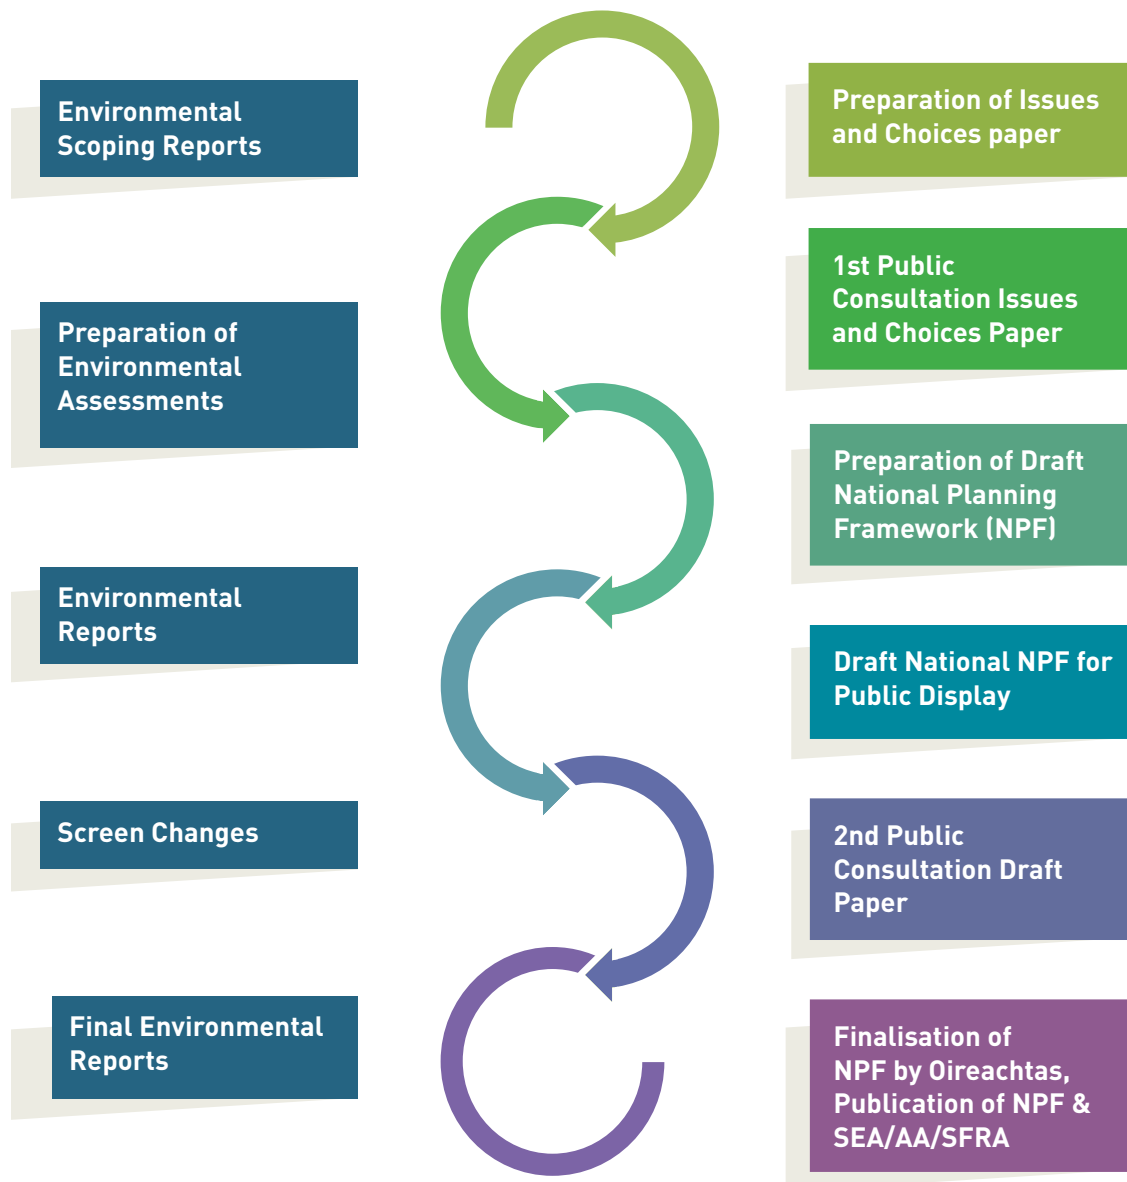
Environmental Scoping Reports

Preparation of Environmental Assessments

Environmental Reports

Screen Changes

Final Environmental Reports

Preparation of Issues and Choices paper

1st Public Consultation Issues and Choices Paper

Preparation of Draft National Planning Framework (NPF)

Draft National NPF for Public Display

2nd Public Consultation Draft Paper

Finalisation of NPF by Oireachtas, Publication of NPF & SEA/AA/SFRA